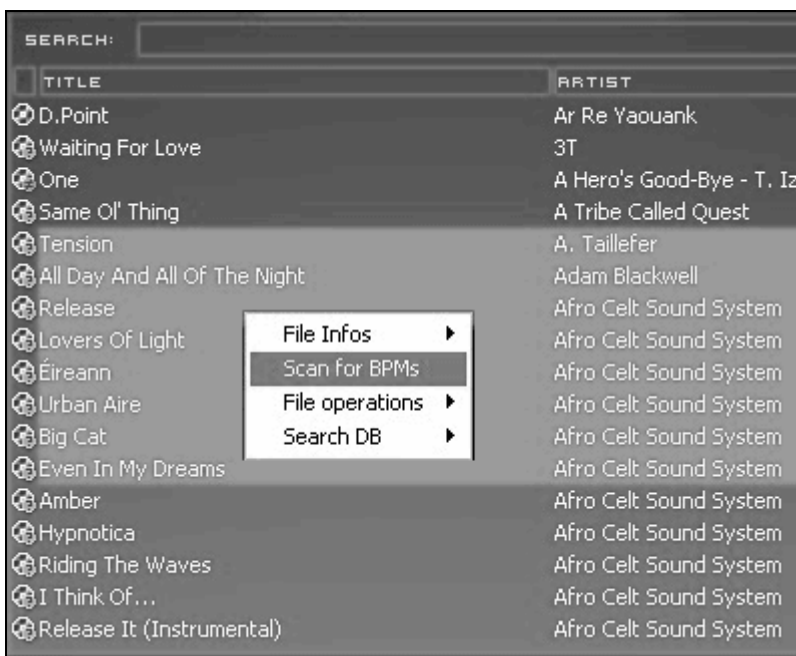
SEARCH:

| TITLE | ARTIST |
|---|---|
| D.Point | Ar Re Yaouank |
| Waiting For Love | 3T |
| One | A Hero's Good-Bye - T. Iz |
| Same Ol' Thing | A Tribe Called Quest |
| Tension | A. Taillefer |
| All Day And All Of The Night | Adam Blackwell |
| Release | Afro Celt Sound System |
| Lovers Of Light | Afro Celt Sound System |
| Éireann | Afro Celt Sound System |
| Urban Aire | Afro Celt Sound System |
| Big Cat | Afro Celt Sound System |
| Even In My Dreams | Afro Celt Sound System |
| Amber | Afro Celt Sound System |
| Hypnotica | Afro Celt Sound System |
| Riding The Waves | Afro Celt Sound System |
| I Think Of... | Afro Celt Sound System |
| Release It (Instrumental) | Afro Celt Sound System |

File Infos
Scan for BPMs
File operations
Search DB